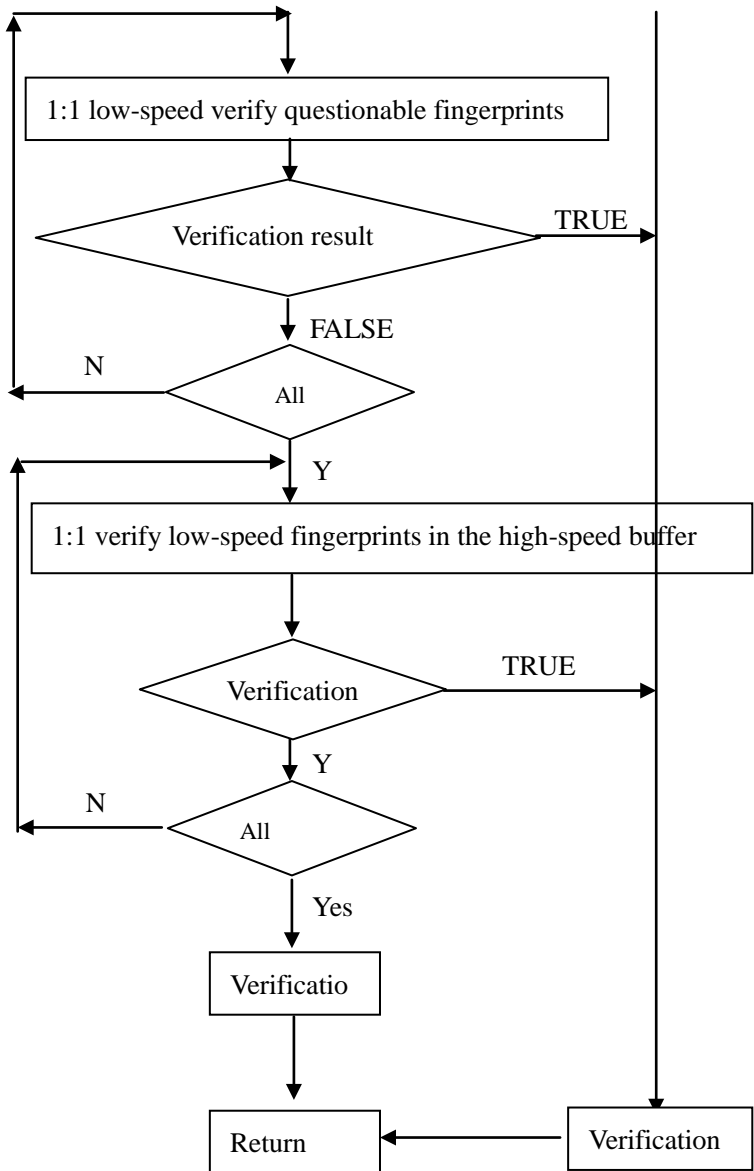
1:1 low-speed verify questionable fingerprints

Verification result

TRUE

FALSE

N

All

Y

1:1 verify low-speed fingerprints in the high-speed buffer

Verification

TRUE

Y

N

All

Yes

Verificatio

Return

Verification